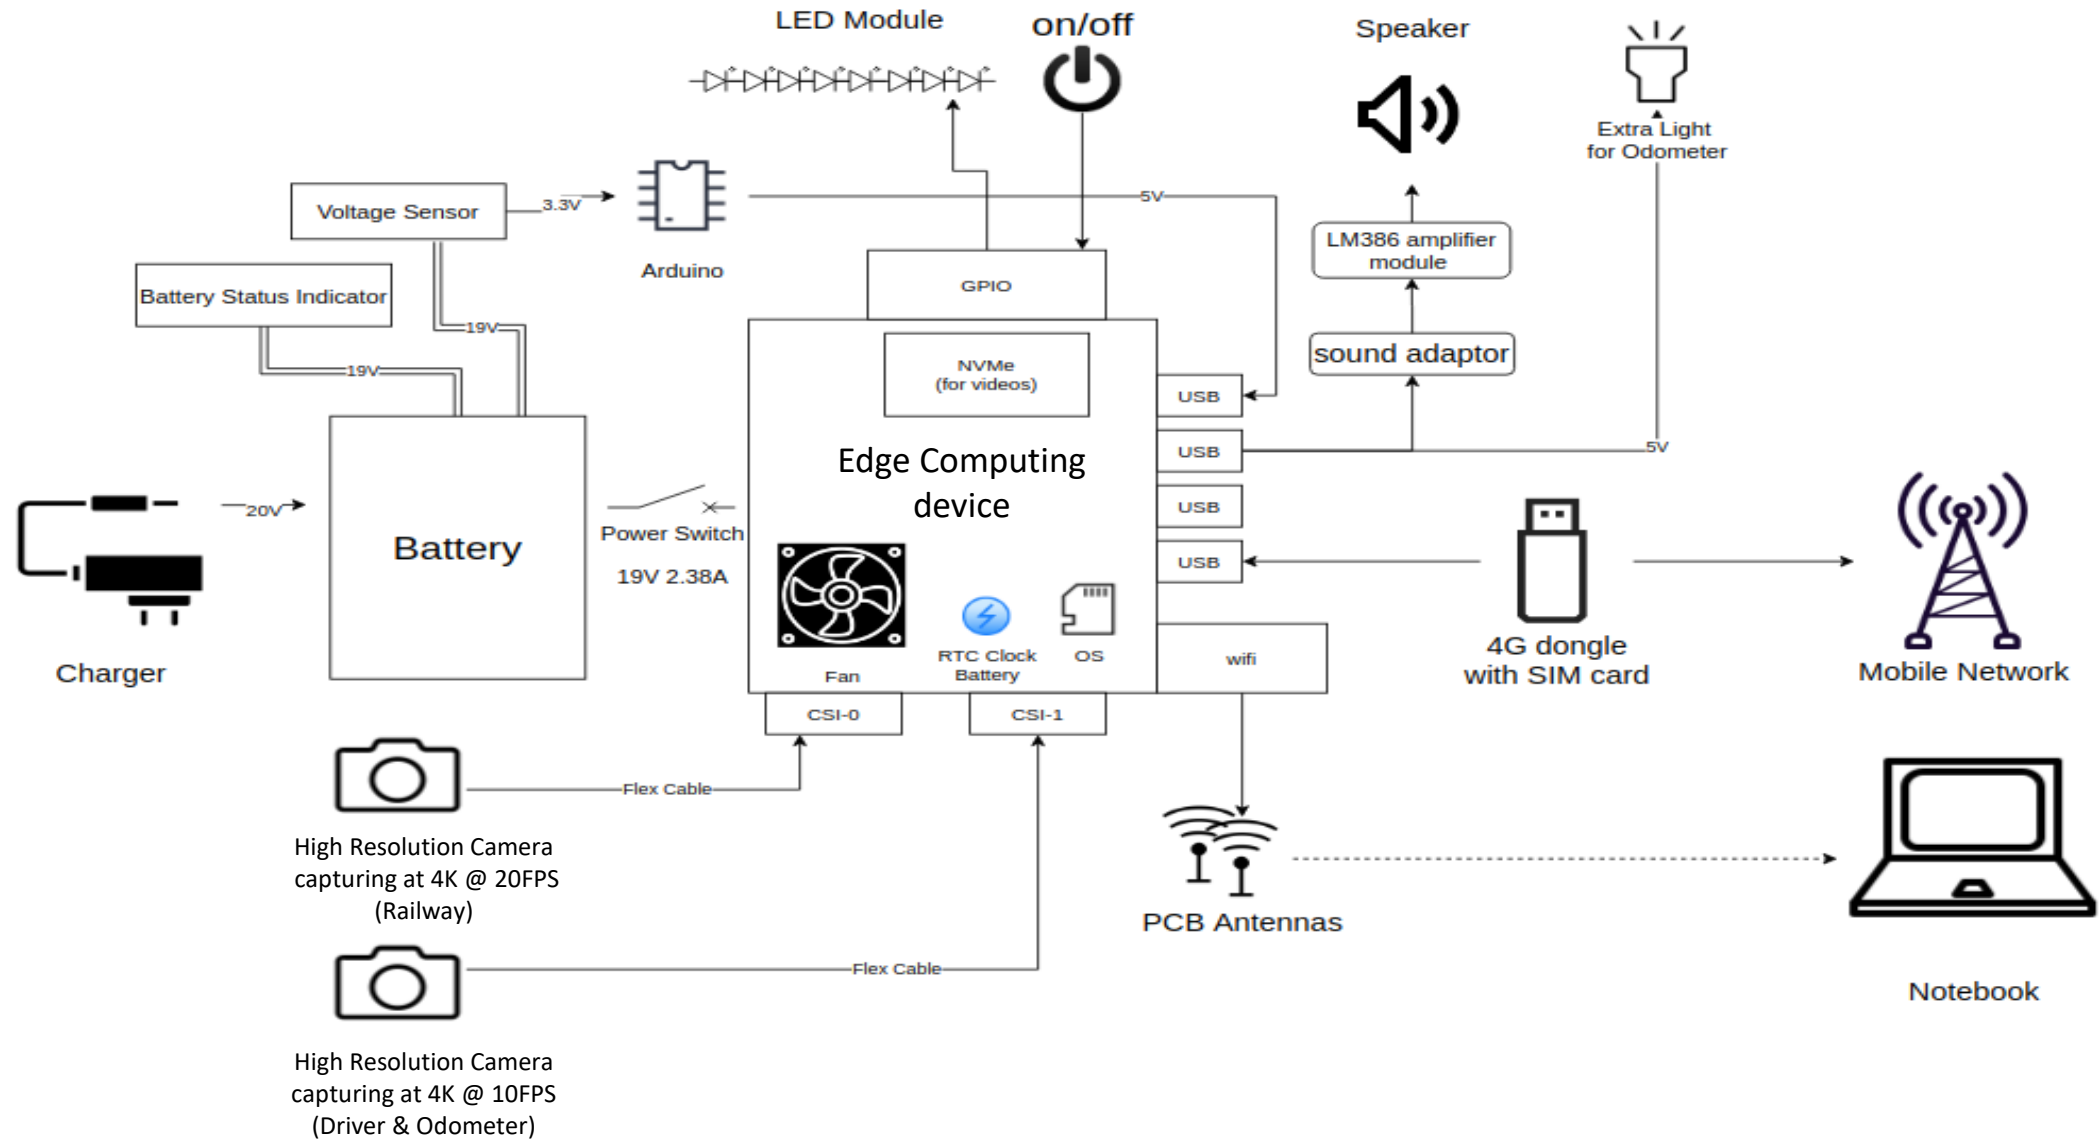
LED Module

on/off

Speaker

Extra Light for Odometer

Voltage Sensor

3.3V

Arduino

5V

LM386 amplifier module

Battery Status Indicator

19V

19V

GPIO

sound adaptor

NVMe (for videos)

USB

USB

5V

Edge Computing device

USB

20V

Battery

Power Switch

19V 2.38A

USB

4G dongle with SIM card

Mobile Network

Charger

Fan

RTC Clock Battery

OS

wifi

CSI-0

CSI-1

Flex Cable

High Resolution Camera capturing at 4K @ 20FPS (Railway)

PCB Antennas

Flex Cable

Notebook

High Resolution Camera capturing at 4K @ 10FPS (Driver & Odometer)